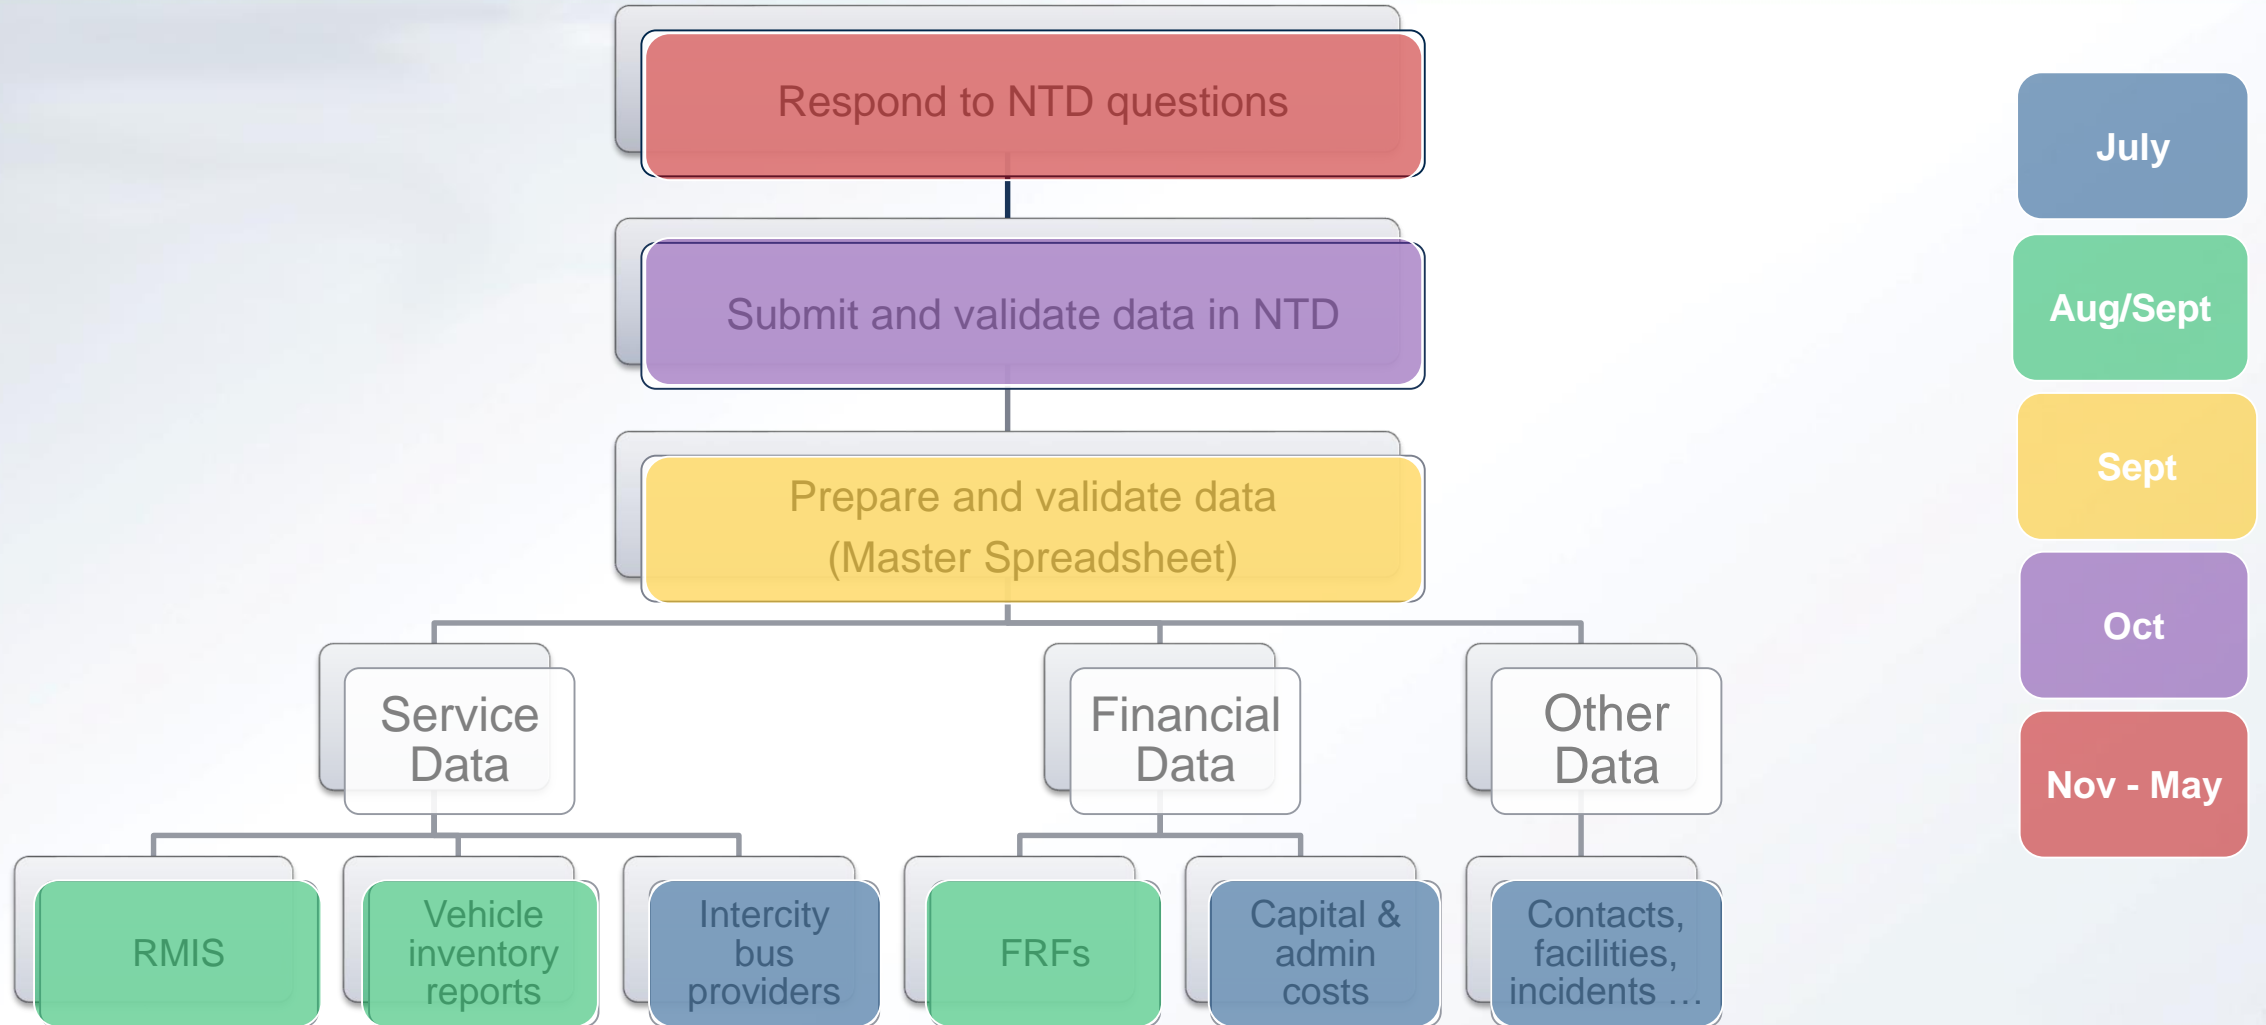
Respond to NTD questions

Submit and validate data in NTD

Prepare and validate data (Master Spreadsheet)

Service Data

Financial Data

Other Data

RMIS

Vehicle inventory reports

Intercity bus providers

FRFs

Capital & admin costs

Contacts, facilities, incidents …

July

Aug/Sept

Sept

Oct

Nov - May